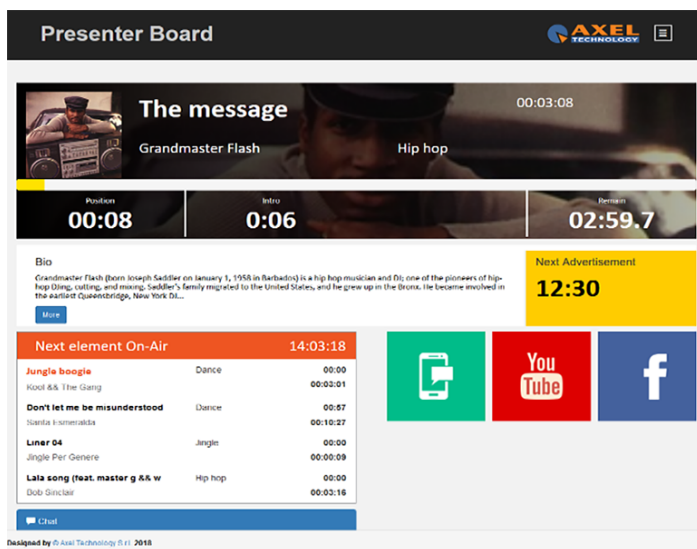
Presenter Board

AXEL TECHNOLOGY

The message

00:03:08

Grandmaster Flash

Hip hop

Position
00:08

Intro
0:06

Remain
02:59.7

Bio

Grandmaster Flash (born Joseph Saddler on January 1, 1958 in Barbados) is a hip hop musician and DJ; one of the pioneers of hip-hop DJing, cutting, and mixing. Saddler's family migrated to the United States, and he grew up in the Bronx. He became involved in the earliest Queensbridge, New York DJ...

More

Next Advertisement

12:30

Next element On-Air

14:03:18

| | | |
|---|---|---|
| Jungle boogie | Dance | 00:00 |
| Kool && The Gang | | 00:03:01 |
| Don't let me be misunderstood | Dance | 00:57 |
| Santa Esmeralda | | 00:10:27 |
| Liner 04 | Jingle | 00:00 |
| Jingle Per Genere | | 00:00:09 |
| Lala song (feat. master g && w | Hip hop | 00:00 |
| Bob Sinclair | | 00:03:16 |

You Tube

f

Chat

Designed by © Axel Technology S.r.l. 2018